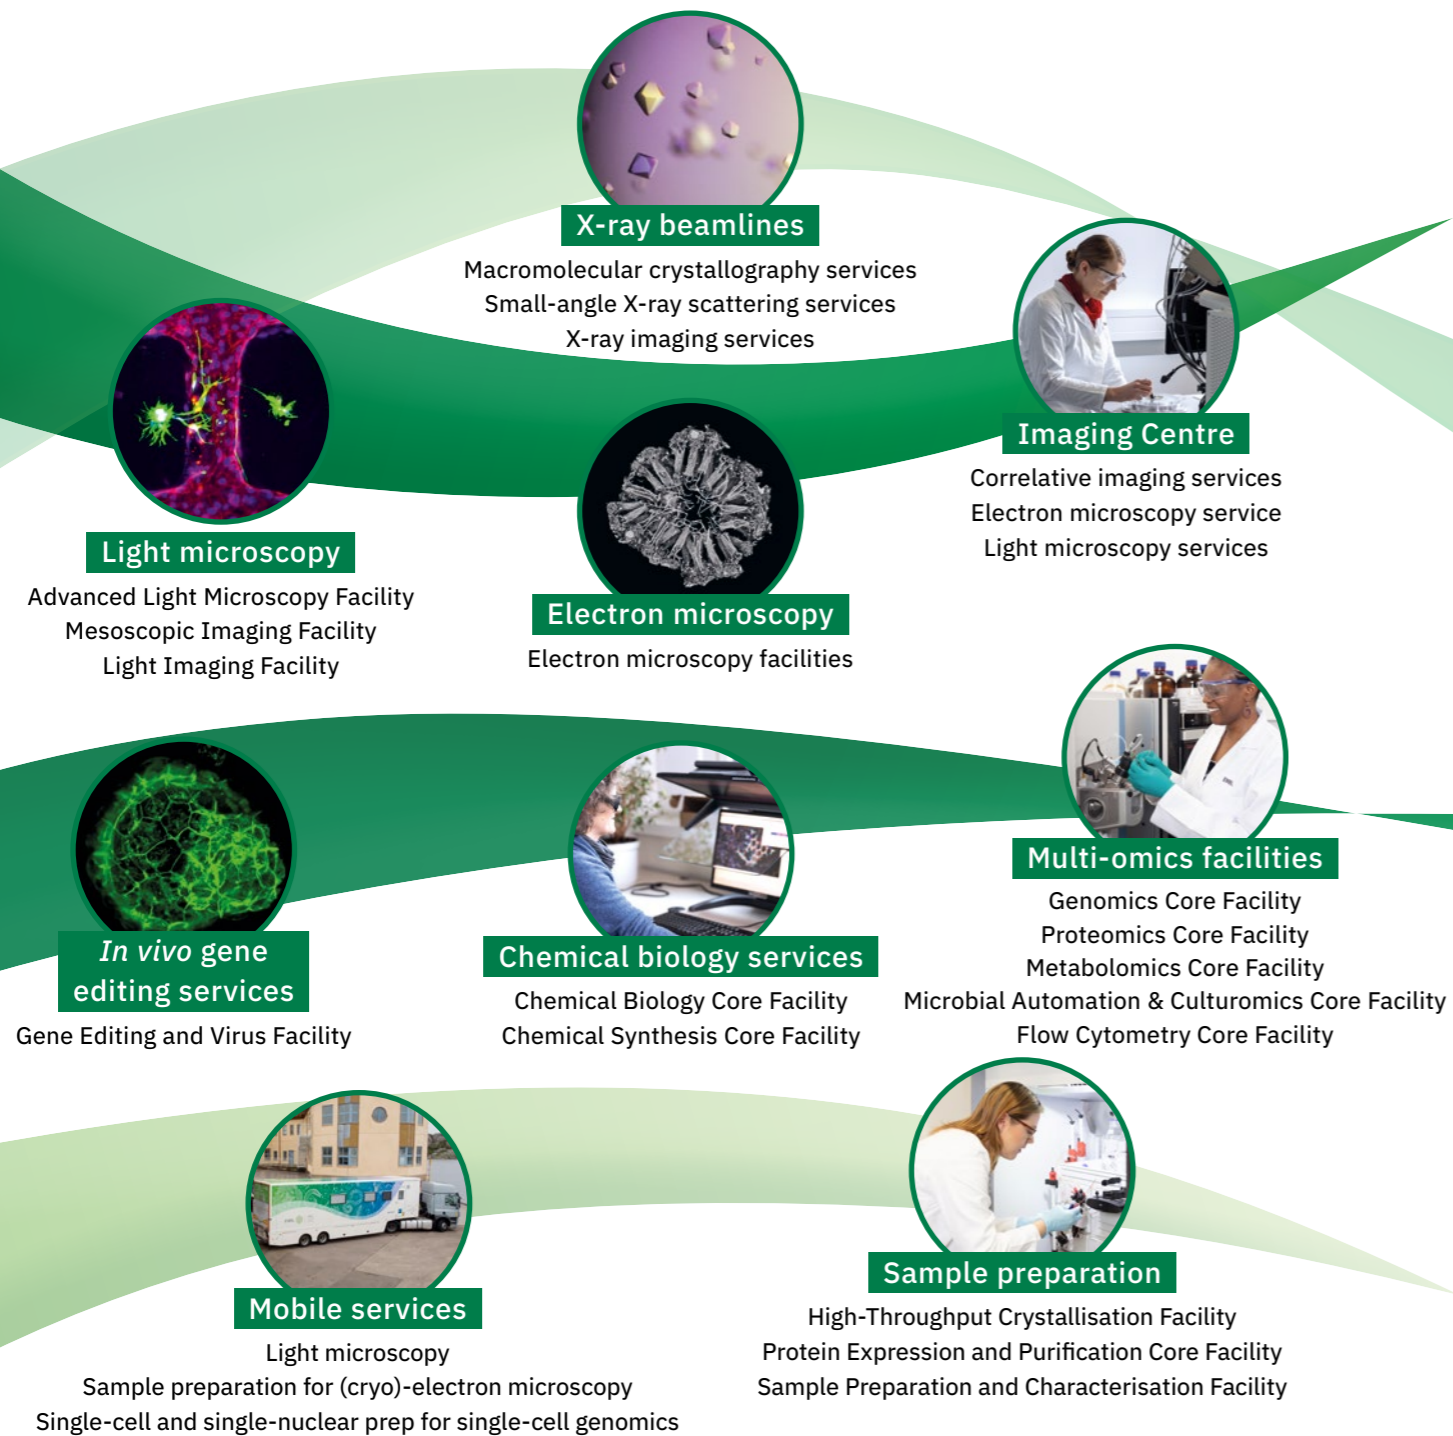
X-ray beamlines
Macromolecular crystallography services
Small-angle X-ray scattering services
X-ray imaging services

Imaging Centre
Correlative imaging services
Electron microscopy service
Light microscopy services

Light microscopy
Advanced Light Microscopy Facility
Mesoscopic Imaging Facility
Light Imaging Facility

Electron microscopy
Electron microscopy facilities

Multi-omics facilities
Genomics Core Facility
Proteomics Core Facility
Metabolomics Core Facility
Microbial Automation & Culturomics Core Facility
Flow Cytometry Core Facility

*In vivo* gene editing services
Gene Editing and Virus Facility

Chemical biology services
Chemical Biology Core Facility
Chemical Synthesis Core Facility

Mobile services
Light microscopy
Sample preparation for (cryo)-electron microscopy
Single-cell and single-nuclear prep for single-cell genomics

Sample preparation
High-Throughput Crystallisation Facility
Protein Expression and Purification Core Facility
Sample Preparation and Characterisation Facility